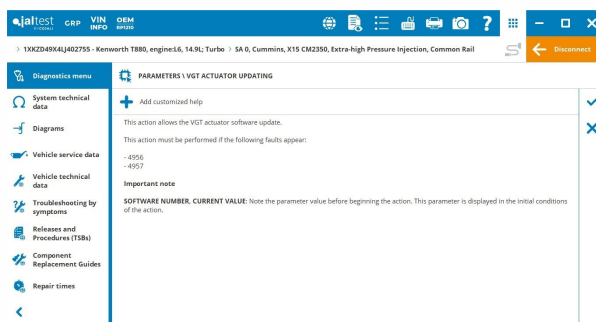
jaltest BY COJALI GRP VIN INFO OEM RP1210

> 1XKZD49X4LJ402755 - Kenworth T880, engine:L6, 14.9L; Turbo > SA 0, Cummins, X15 CM2350, Extra-high Pressure Injection, Common Rail

Disconnect

Diagnostics menu

System technical data

Diagrams

Vehicle service data

Vehicle technical data

Troubleshooting by symptoms

Releases and Procedures (TSBs)

Component Replacement Guides

Repair times

PARAMETERS \ VGT ACTUATOR UPDATING

Add customized help

This action allows the VGT actuator software update.

This action must be performed if the following faults appear:

- 4956
- 4957

Important note

SOFTWARE NUMBER, CURRENT VALUE: Note the parameter value before beginning the action. This parameter is displayed in the initial conditions of the action.